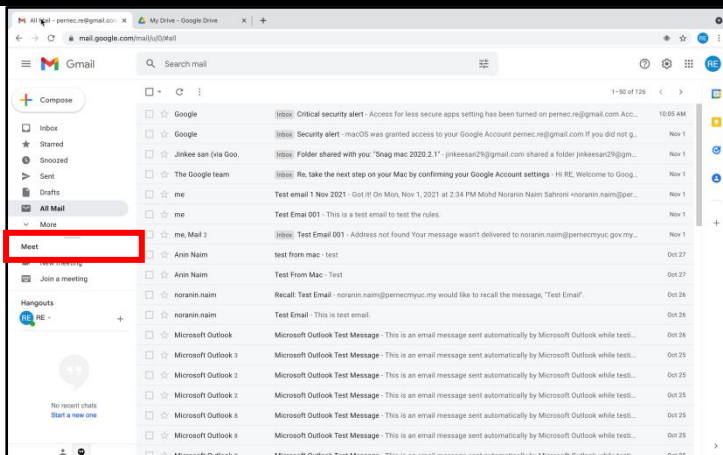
M All Mail - pernec.re@gmail.com × My Drive - Google Drive × +

mail.google.com/mail/u/0/#all

Gmail

Search mail

RE

Compose

1–50 of 126

Inbox
Starred
Snoozed
Sent
Drafts
All Mail
More

Meet
New meeting
Join a meeting

Hangouts
RE

No recent chats
Start a new one

| | | |
|---|---|---|
| Google | Inbox Critical security alert - Access for less secure apps setting has been turned on pernec.re@gmail.com Acc... | 10:05 AM |
| Google | Inbox Security alert - macOS was granted access to your Google Account pernec.re@gmail.com If you did not g... | Nov 1 |
| Jinkee san (via Goo. | Inbox Folder shared with you: "Snag mac 2020.2.1" - jinkeesan29@gmail.com shared a folder jinkeesan29@gm... | Nov 1 |
| The Google team | Inbox RE, take the next step on your Mac by confirming your Google Account settings - Hi RE, Welcome to Goog... | Nov 1 |
| me | Test email 1 Nov 2021 - Got it! On Mon, Nov 1, 2021 at 2:34 PM Mohd Noranin Naim Sahroni <noranin.naim@per... | Nov 1 |
| me | Test Emai 001 - This is a test email to test the rules. | Nov 1 |
| me, Mail 2 | Inbox Test Email 001 - Address not found Your message wasn't delivered to noranin.naim@pernecmyuc.gov.my... | Nov 1 |
| Anin Naim | test from mac - test | Oct 27 |
| Anin Naim | Test From Mac - Test | Oct 27 |
| noranin.naim | Recall: Test Email - noranin.naim@pernecmyuc.my would like to recall the message, 'Test Email'. | Oct 26 |
| noranin.naim | Test Email - This is test email. | Oct 26 |
| Microsoft Outlook | Microsoft Outlook Test Message - This is an email message sent automatically by Microsoft Outlook while testi... | Oct 26 |
| Microsoft Outlook 3 | Microsoft Outlook Test Message - This is an email message sent automatically by Microsoft Outlook while testi... | Oct 25 |
| Microsoft Outlook 2 | Microsoft Outlook Test Message - This is an email message sent automatically by Microsoft Outlook while testi... | Oct 25 |
| Microsoft Outlook 2 | Microsoft Outlook Test Message - This is an email message sent automatically by Microsoft Outlook while testi... | Oct 25 |
| Microsoft Outlook 8 | Microsoft Outlook Test Message - This is an email message sent automatically by Microsoft Outlook while testi... | Oct 25 |
| Microsoft Outlook 8 | Microsoft Outlook Test Message - This is an email message sent automatically by Microsoft Outlook while testi... | Oct 25 |